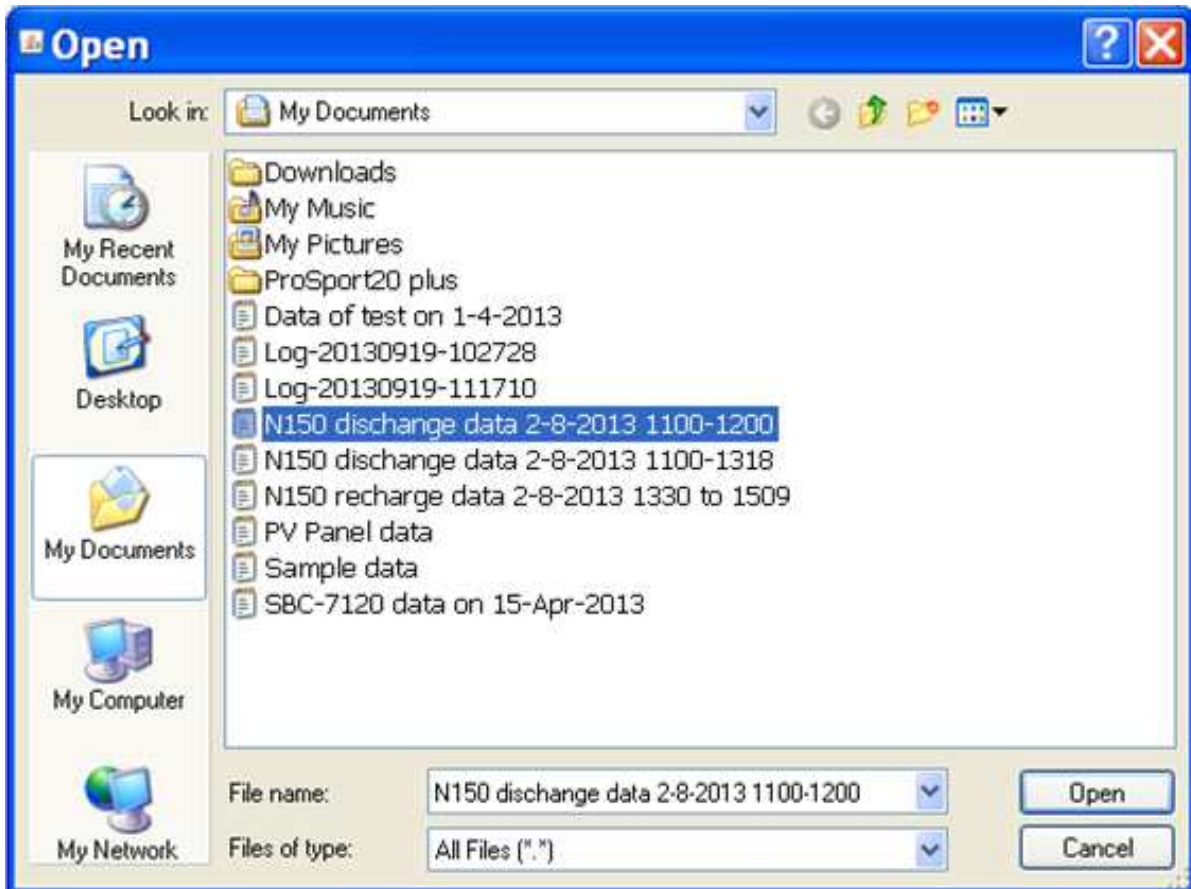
Open

Look in: My Documents

My Recent Documents

Desktop

My Documents

My Computer

My Network

Downloads
My Music
My Pictures
ProSport20 plus
Data of test on 1-4-2013
Log-20130919-102728
Log-20130919-111710
N150 dischange data 2-8-2013 1100-1200
N150 dischange data 2-8-2013 1100-1318
N150 recharge data 2-8-2013 1330 to 1509
PV Panel data
Sample data
SBC-7120 data on 15-Apr-2013

File name: N150 dischange data 2-8-2013 1100-1200

Files of type: All Files (*.*)

Open

Cancel